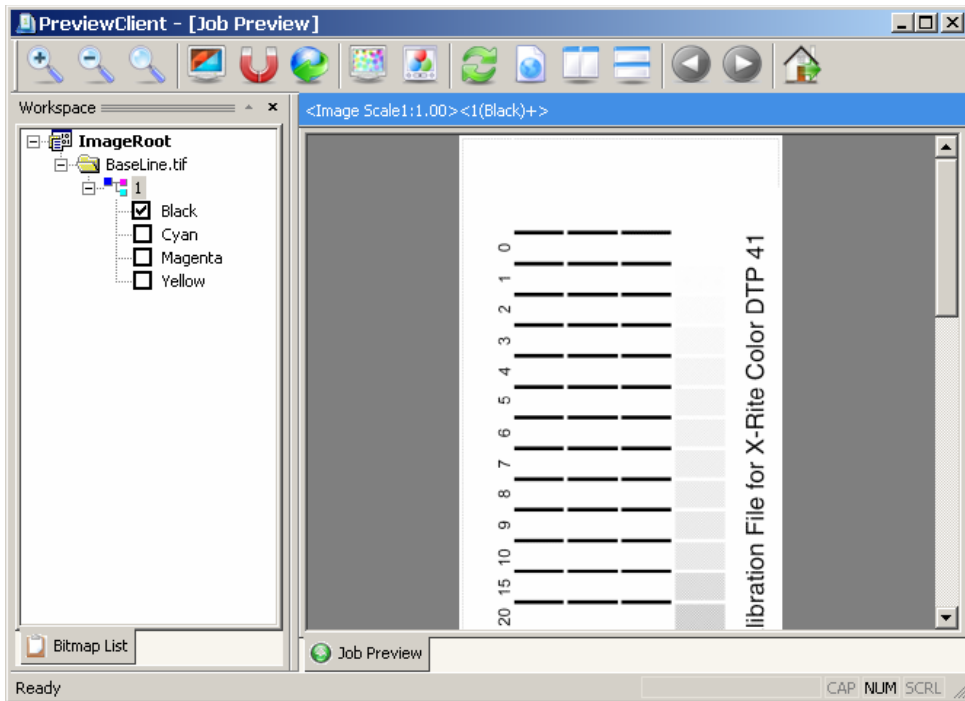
PreviewClient - [Job Preview]

Workspace

ImageRoot
BaseLine.tif
1
Black
Cyan
Magenta
Yellow

Bitmap List

<Image Scale1:1.00><1(Black)+>

0
1
2
3
4
5
6
7
8
9
10
15
20

libration File for X-Rite Color DTP 41

Job Preview

Ready

CAP NUM SCRL